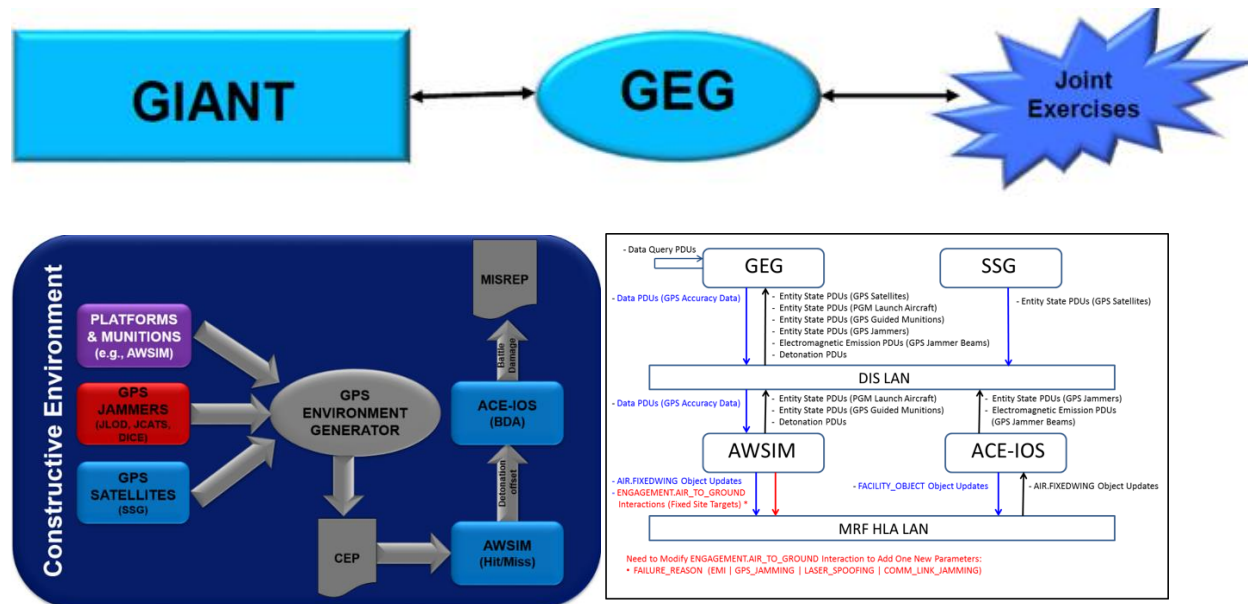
GIANT

GEG

Joint Exercises

Constructive Environment

PLATFORMS & MUNITIONS (e.g., AWSIM)

GPS JAMMERS (JLOD, JCATS, DICE)

GPS SATELLITES (SSG)

GPS ENVIRONMENT GENERATOR

MISREP

Battle Damage

ACE-IOS (BDA)

Detonation offset

CEP

AWSIM (Hit/Miss)

- Data Query PDUs

GEG

SSG

- Data PDUs (GPS Accuracy Data)

- Entity State PDUs (GPS Satellites)
- Entity State PDUs (PGM Launch Aircraft)
- Entity State PDUs (GPS Guided Munitions)
- Entity State PDUs (GPS Jammers)
- Electromagnetic Emission PDUs (GPS Jammer Beams)
- Detonation PDUs

- Entity State PDUs (GPS Satellites)

DIS LAN

- Data PDUs (GPS Accuracy Data)

- Entity State PDUs (PGM Launch Aircraft)
- Entity State PDUs (GPS Guided Munitions)
- Detonation PDUs

- Entity State PDUs (GPS Jammers)
- Electromagnetic Emission PDUs (GPS Jammer Beams)

AWSIM

ACE-IOS

- AIR.FIXEDWING Object Updates
- ENGAGEMENT.AIR_TO_GROUND Interactions (Fixed Site Targets) *

- FACILITY_OBJECT Object Updates

- AIR.FIXEDWING Object Updates

MRF HLA LAN

Need to Modify ENGAGEMENT.AIR_TO_GROUND Interaction to Add One New Parameters:
* FAILURE_REASON (EMI | GPS_JAMMING | LASER_SPOOFING | COMM_LINK_JAMMING)